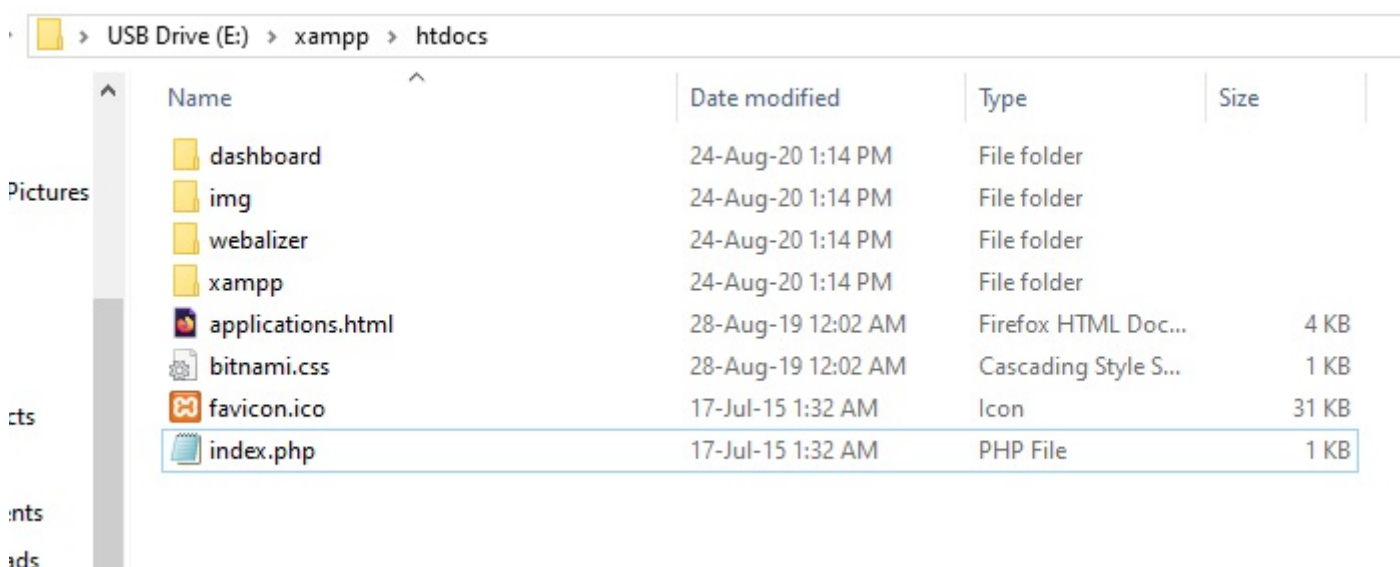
> USB Drive (E:) > xampp > htdocs

Pictures

:cts

:nts

ads

| Name | Date modified | Type | Size |
|---|---|---|---|
| dashboard | 24-Aug-20 1:14 PM | File folder | |
| img | 24-Aug-20 1:14 PM | File folder | |
| webalizer | 24-Aug-20 1:14 PM | File folder | |
| xampp | 24-Aug-20 1:14 PM | File folder | |
| applications.html | 28-Aug-19 12:02 AM | Firefox HTML Doc... | 4 KB |
| bitnami.css | 28-Aug-19 12:02 AM | Cascading Style S... | 1 KB |
| favicon.ico | 17-Jul-15 1:32 AM | Icon | 31 KB |
| index.php | 17-Jul-15 1:32 AM | PHP File | 1 KB |